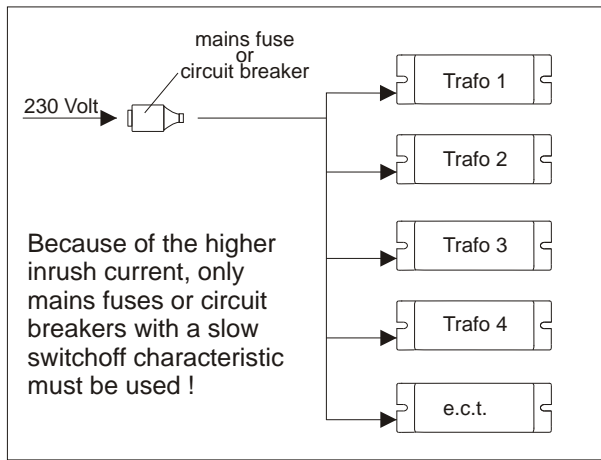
mains fuse
or
circuit breaker

230 Volt

Trafo 1

Trafo 2

Trafo 3

Trafo 4

e.c.t.

Because of the higher inrush current, only mains fuses or circuit breakers with a slow switchoff characteristic must be used !